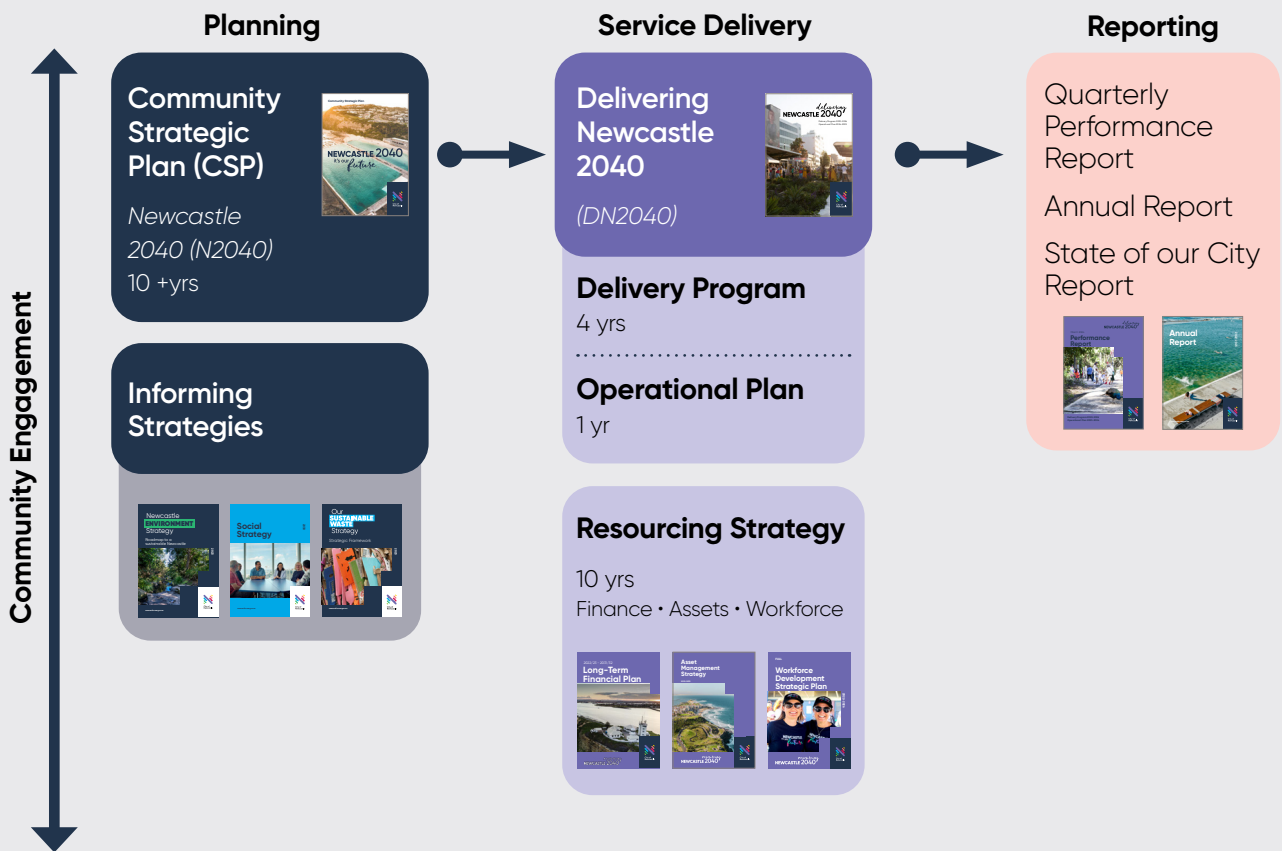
Planning

Service Delivery

Reporting

Community Engagement

Community Strategic Plan (CSP)

Community Strategic Plan
NEWCASTLE 2040
it's our future

Newcastle 2040 (N2040)
10 +yrs

Delivering Newcastle 2040

delivering NEWCASTLE 2040

(DN2040)

Delivery Program
4 yrs

Operational Plan
1 yr

Quarterly Performance Report

Annual Report

State of our City Report

Performance Report

Annual Report

Informing Strategies

Newcastle ENVIRONMENT Strategy

Social Strategy

Our SUSTAINABLE WASTE Strategy
Strategic Framework

Resourcing Strategy

10 yrs
Finance • Assets • Workforce

Long-Term Financial Plan

Asset Management Strategy

Workforce Development Strategic Plan

NEWCASTLE 2040

NEWCASTLE 2040

NEWCASTLE 2040